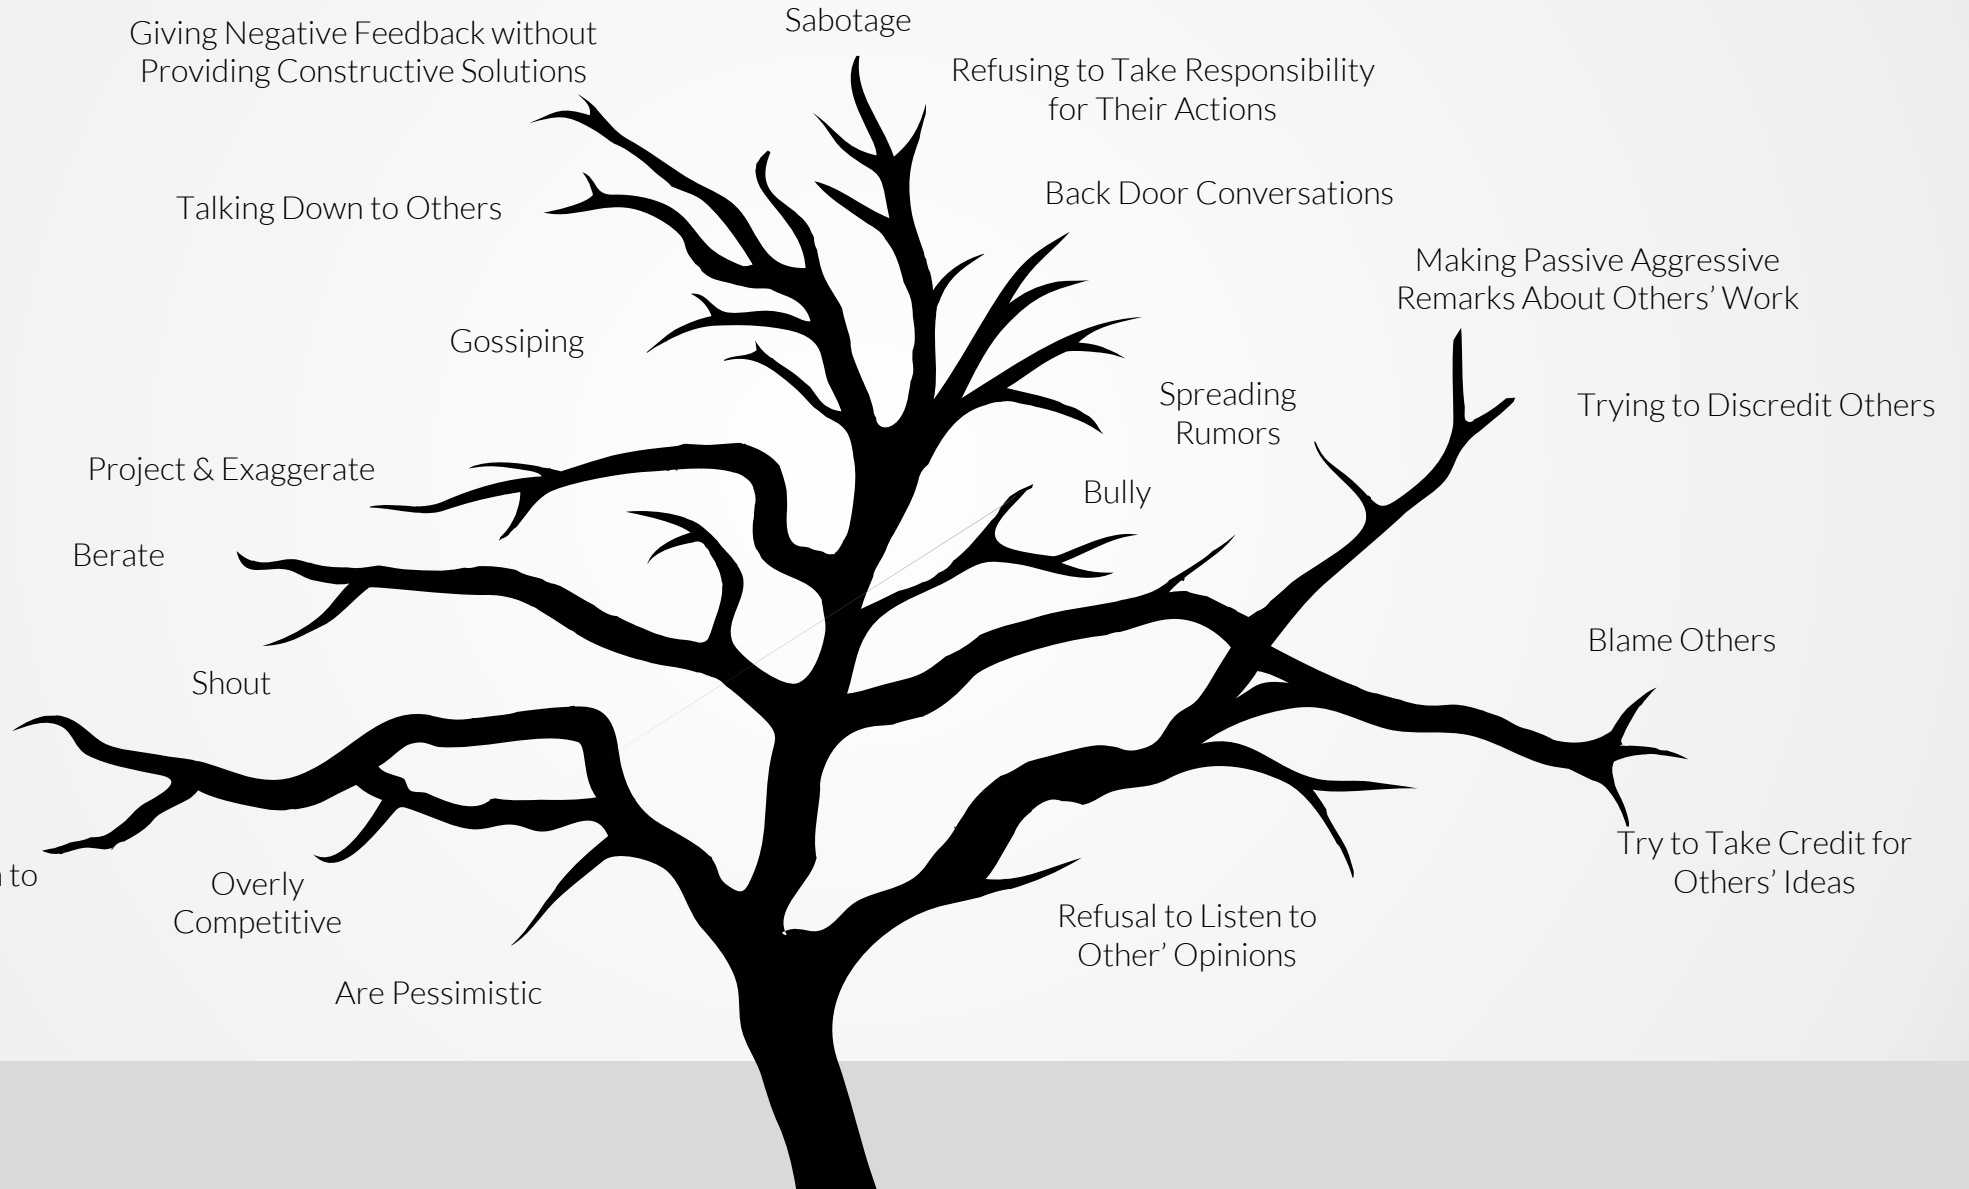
Sabotage

Giving Negative Feedback without Providing Constructive Solutions

Refusing to Take Responsibility for Their Actions

Talking Down to Others

Back Door Conversations

Making Passive Aggressive Remarks About Others' Work

Gossiping

Spreading Rumors

Trying to Discredit Others

Project & Exaggerate

Bully

Berate

Blame Others

Shout

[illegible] to

Overly Competitive

Try to Take Credit for Others' Ideas

Refusal to Listen to Other' Opinions

Are Pessimistic